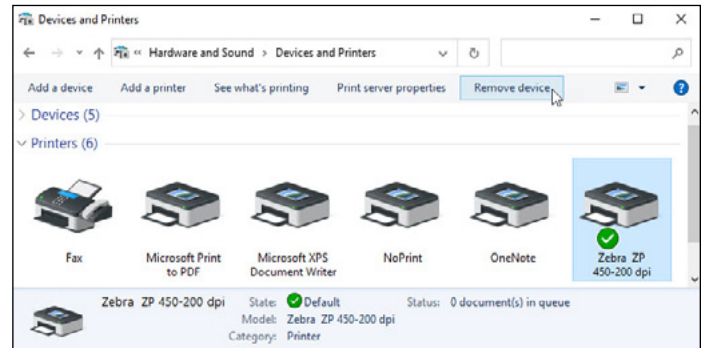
Devices and Printers

« Hardware and Sound > Devices and Printers

Add a device Add a printer See what's printing Print server properties Remove device

Devices (5)

Printers (6)

Fax

Microsoft Print to PDF

Microsoft XPS Document Writer

NoPrint

OneNote

Zebra ZP 450-200 dpi

Zebra ZP 450-200 dpi

State: Default

Status: 0 document(s) in queue

Model: Zebra ZP 450-200 dpi

Category: Printer